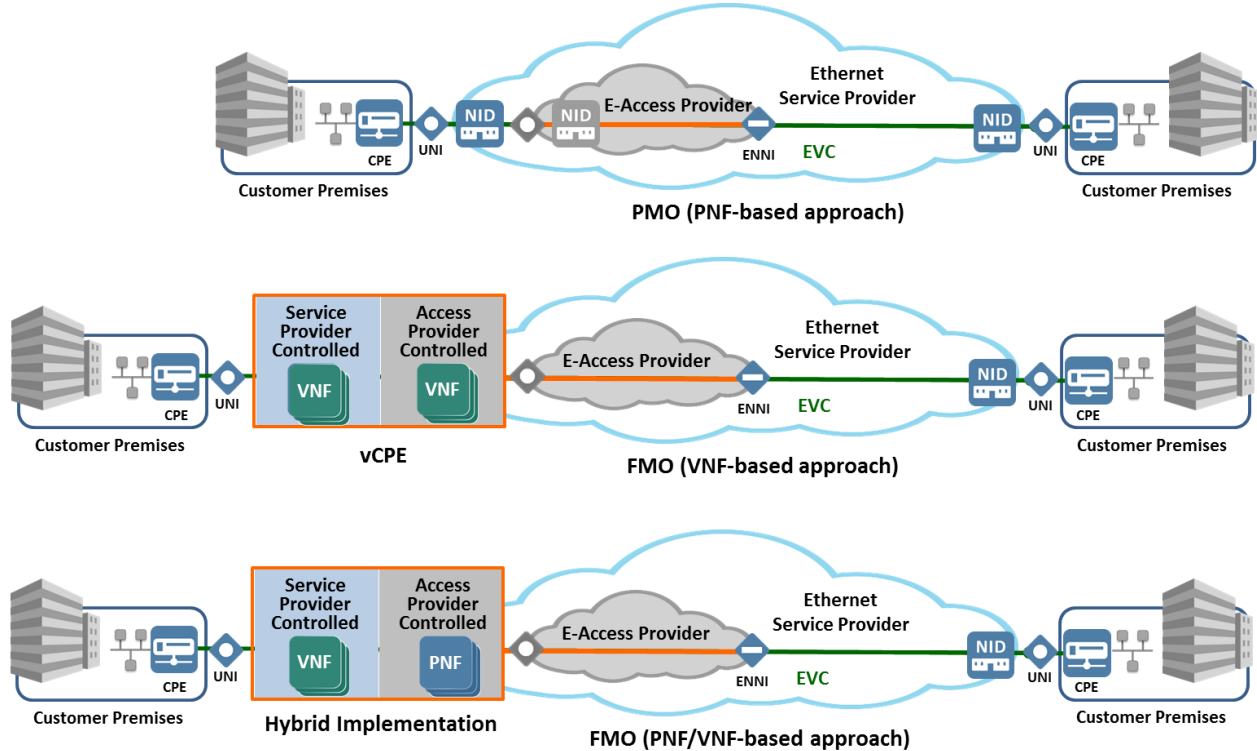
CPE
UNI
NID
NID
E-Access Provider
Ethernet Service Provider
ENNI
EVC
NID
UNI
CPE
Customer Premises
Customer Premises
PMO (PNF-based approach)

CPE
UNI
Service Provider Controlled
VNF
Access Provider Controlled
VNF
E-Access Provider
Ethernet Service Provider
ENNI
EVC
NID
UNI
CPE
Customer Premises
vCPE
FMO (VNF-based approach)
Customer Premises

CPE
UNI
Service Provider Controlled
VNF
Access Provider Controlled
PNF
E-Access Provider
Ethernet Service Provider
ENNI
EVC
NID
UNI
CPE
Customer Premises
Hybrid Implementation
FMO (PNF/VNF-based approach)
Customer Premises